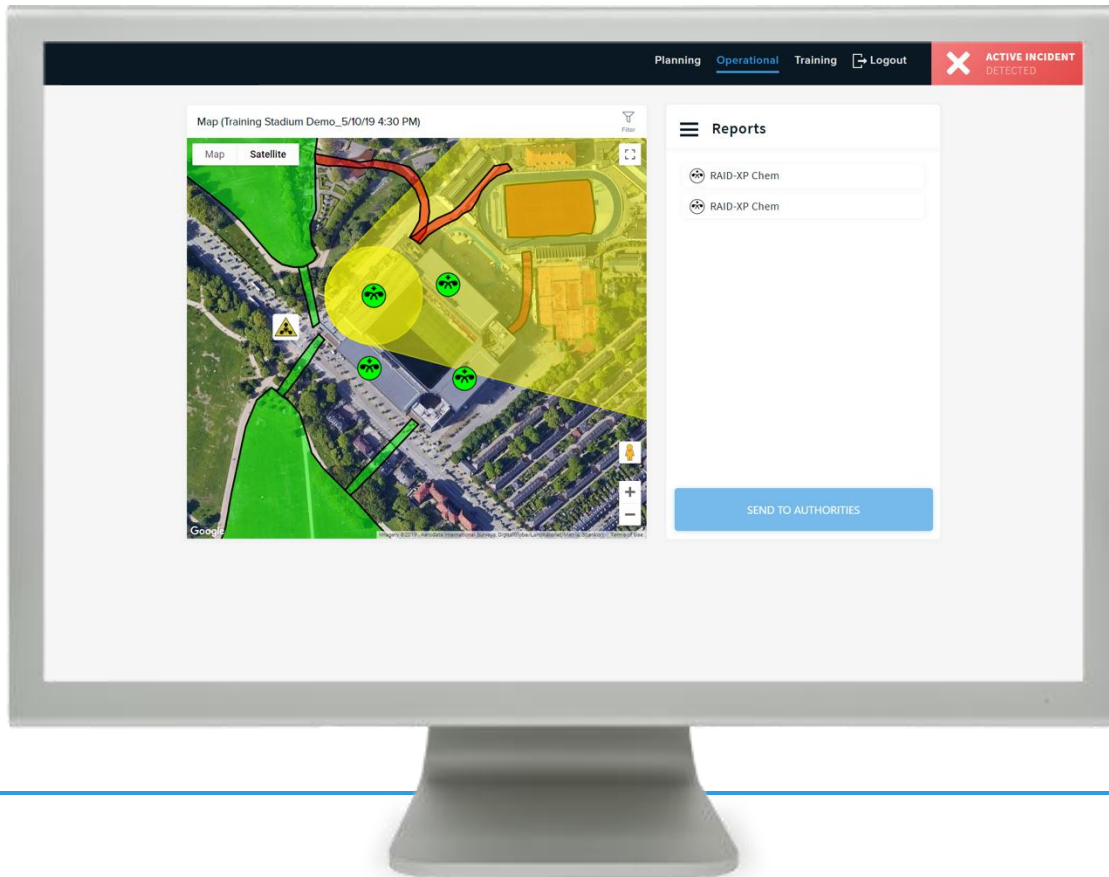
Planning Operational Training Logout

ACTIVE INCIDENT
DETECTED

Map (Training Stadium Demo_5/10/19 4:30 PM)

Filter

Map Satellite

Google

Imagery ©2019, Aerodata International Surveys, DigitalGlobe, Landsatdata, Matrix, Stankov | Terms of Use

Reports

RAID-XP Chem

RAID-XP Chem

SEND TO AUTHORITIES